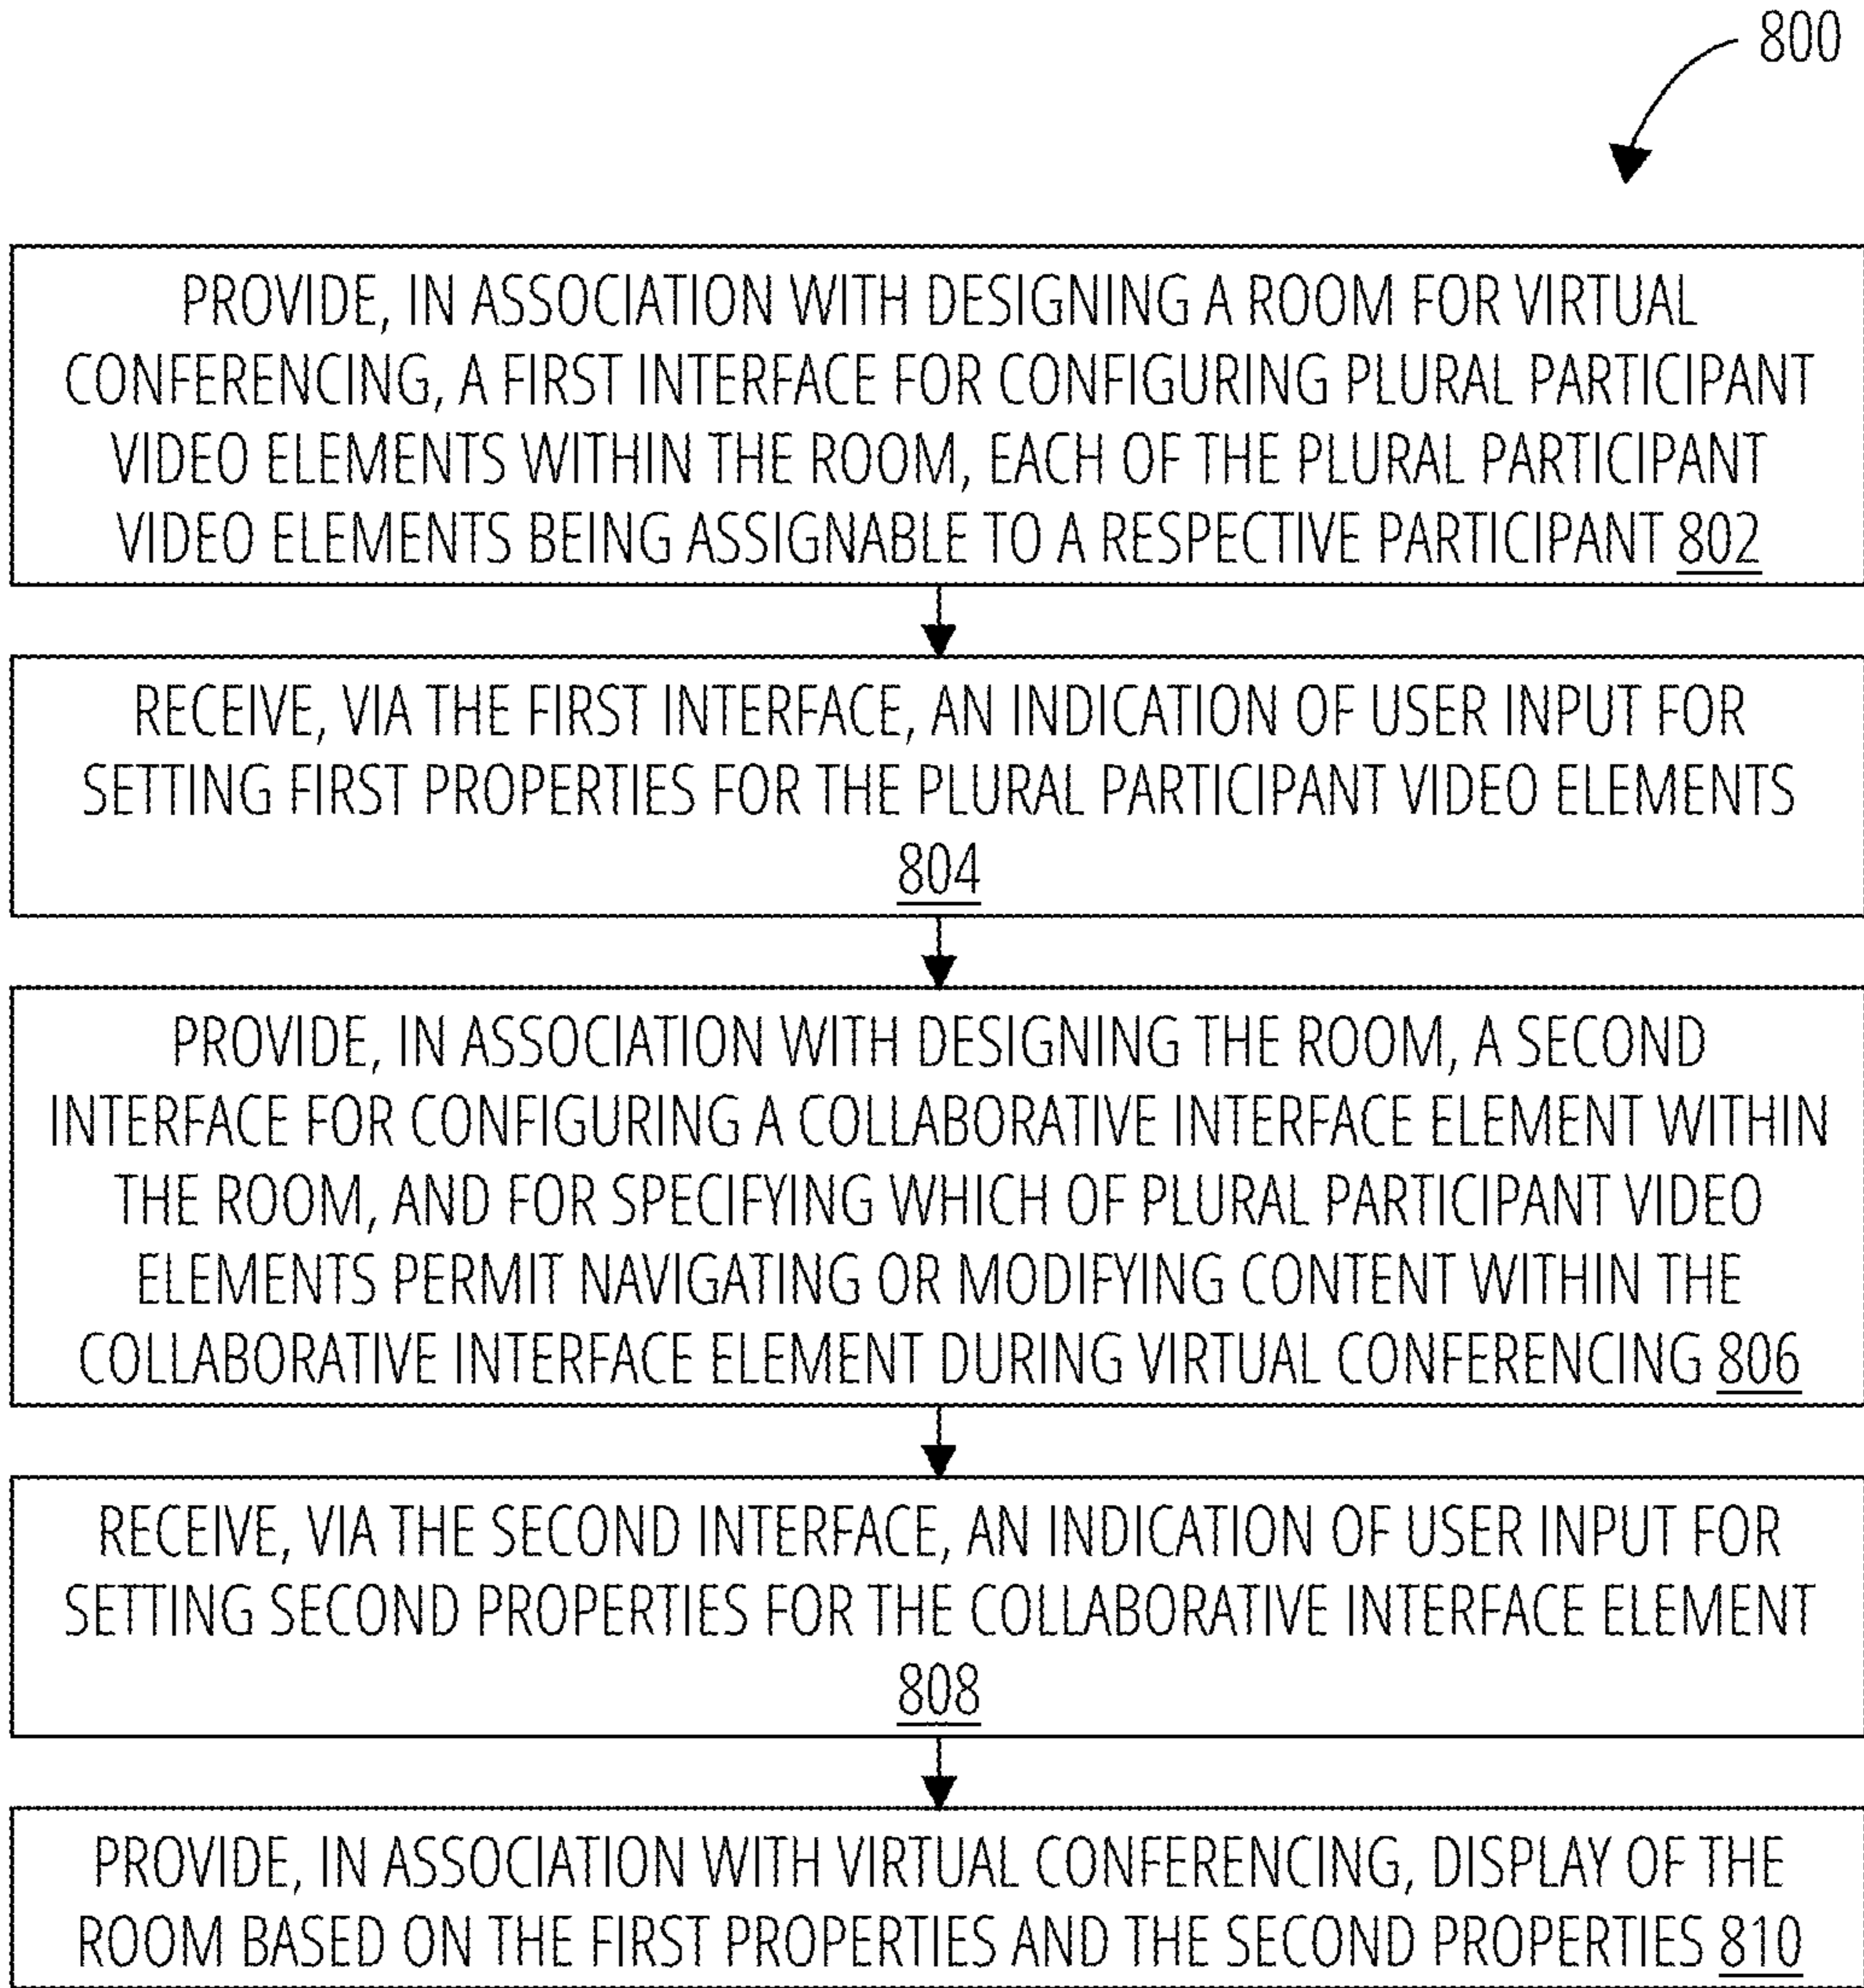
800

PROVIDE, IN ASSOCIATION WITH DESIGNING A ROOM FOR VIRTUAL CONFERENCING, A FIRST INTERFACE FOR CONFIGURING PLURAL PARTICIPANT VIDEO ELEMENTS WITHIN THE ROOM, EACH OF THE PLURAL PARTICIPANT VIDEO ELEMENTS BEING ASSIGNABLE TO A RESPECTIVE PARTICIPANT 802

RECEIVE, VIA THE FIRST INTERFACE, AN INDICATION OF USER INPUT FOR SETTING FIRST PROPERTIES FOR THE PLURAL PARTICIPANT VIDEO ELEMENTS 804

PROVIDE, IN ASSOCIATION WITH DESIGNING THE ROOM, A SECOND INTERFACE FOR CONFIGURING A COLLABORATIVE INTERFACE ELEMENT WITHIN THE ROOM, AND FOR SPECIFYING WHICH OF PLURAL PARTICIPANT VIDEO ELEMENTS PERMIT NAVIGATING OR MODIFYING CONTENT WITHIN THE COLLABORATIVE INTERFACE ELEMENT DURING VIRTUAL CONFERENCING 806

RECEIVE, VIA THE SECOND INTERFACE, AN INDICATION OF USER INPUT FOR SETTING SECOND PROPERTIES FOR THE COLLABORATIVE INTERFACE ELEMENT 808

PROVIDE, IN ASSOCIATION WITH VIRTUAL CONFERENCING, DISPLAY OF THE ROOM BASED ON THE FIRST PROPERTIES AND THE SECOND PROPERTIES 810